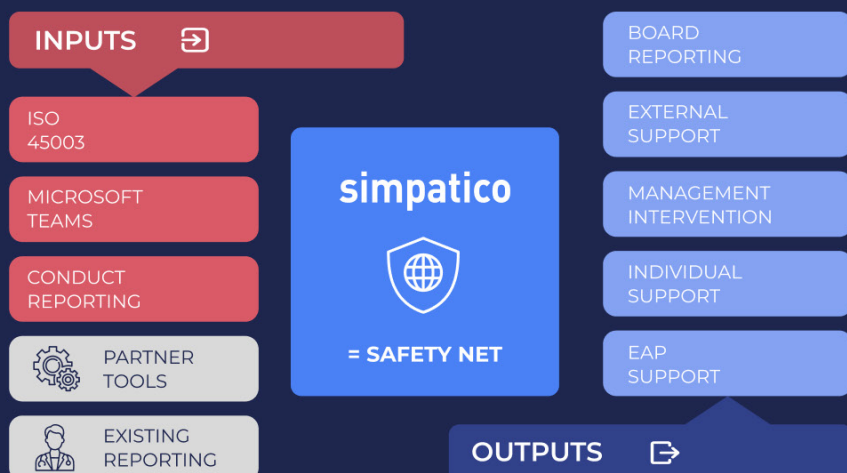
INPUTS

ISO 45003

MICROSOFT TEAMS

CONDUCT REPORTING

PARTNER TOOLS

EXISTING REPORTING

simpatico

= SAFETY NET

BOARD REPORTING

EXTERNAL SUPPORT

MANAGEMENT INTERVENTION

INDIVIDUAL SUPPORT

EAP SUPPORT

OUTPUTS